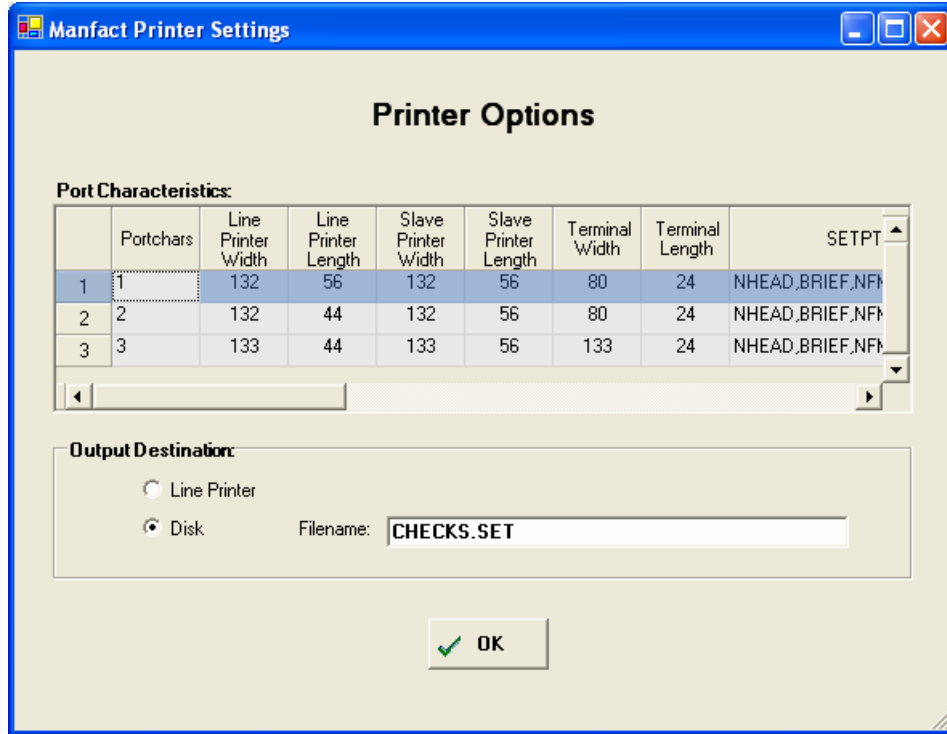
Manfact Printer Settings

Printer Options

Port Characteristics:

| | Portchars | Line Printer Width | Line Printer Length | Slave Printer Width | Slave Printer Length | Terminal Width | Terminal Length | SETPT |
|---|---|---|---|---|---|---|---|---|
| 1 | 1 | 132 | 56 | 132 | 56 | 80 | 24 | NHEAD,BRIEF,NF |
| 2 | 2 | 132 | 44 | 132 | 56 | 80 | 24 | NHEAD,BRIEF,NF |
| 3 | 3 | 133 | 44 | 133 | 56 | 133 | 24 | NHEAD,BRIEF,NF |

Output Destination:

Line Printer

Disk

Filename: CHECKS.SET

OK